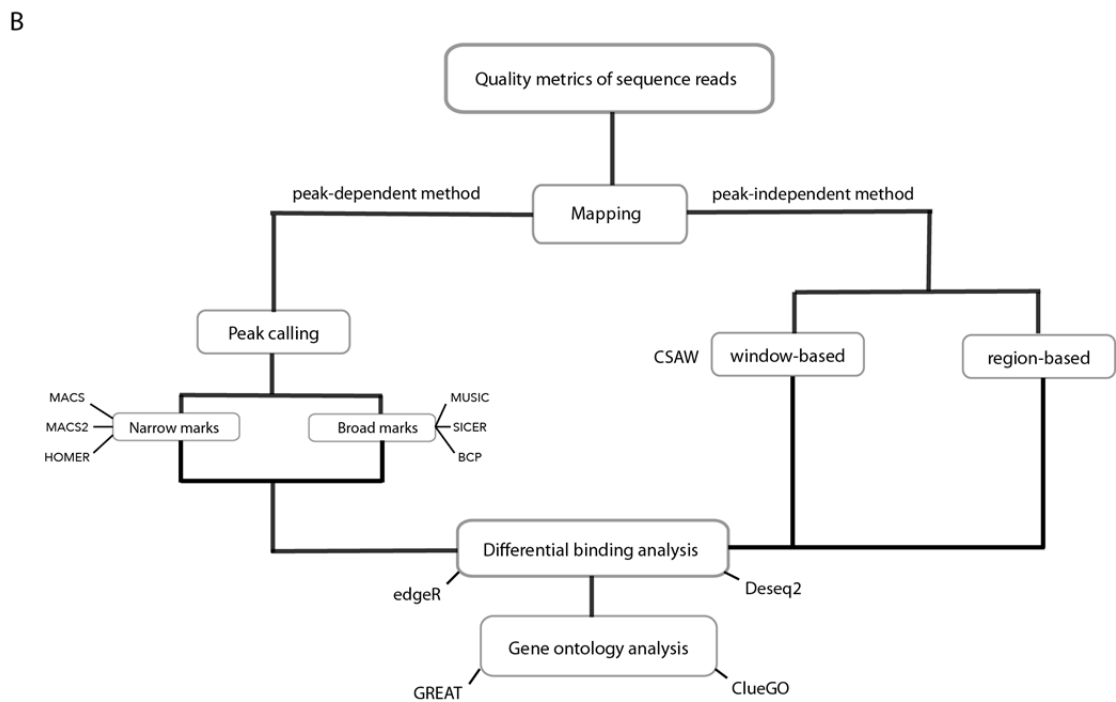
B

Quality metrics of sequence reads

peak-dependent method

Mapping

peak-independent method

Peak calling

CSAW

window-based

region-based

MACS

MACS2

HOMER

Narrow marks

Broad marks

MUSIC

SICER

BCP

Differential binding analysis

edgeR

Deseq2

Gene ontology analysis

GREAT

ClueGO